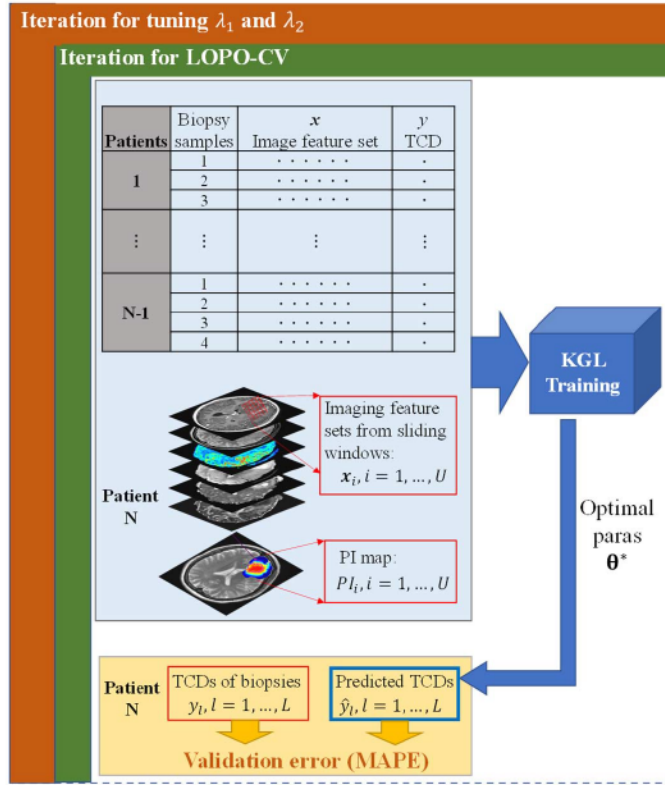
Iteration for tuning $\lambda_1$ and $\lambda_2$

Iteration for LOPO-CV

| Patients | Biopsy samples | $\boldsymbol{x}$ Image feature set | $y$ TCD |
|---|---|---|---|
| 1 | 1 | · · · · · · · | · |
| | 2 | · · · · · · · | · |
| | 3 | · · · · · · · | · |
| ⋮ | ⋮ | ⋮ | ⋮ |
| N-1 | 1 | · · · · · · · | · |
| | 2 | · · · · · · · | · |
| | 3 | · · · · · · · | · |
| | 4 | · · · · · · · | · |

KGL Training

Imaging feature sets from sliding windows: $\boldsymbol{x}_i, i = 1, \ldots, U$

Patient N

PI map: $PI_i, i = 1, \ldots, U$

Optimal paras $\boldsymbol{\theta}^*$

Patient N

TCDs of biopsies $y_l, l = 1, \ldots, L$

Predicted TCDs $\hat{y}_l, l = 1, \ldots, L$

Validation error (MAPE)